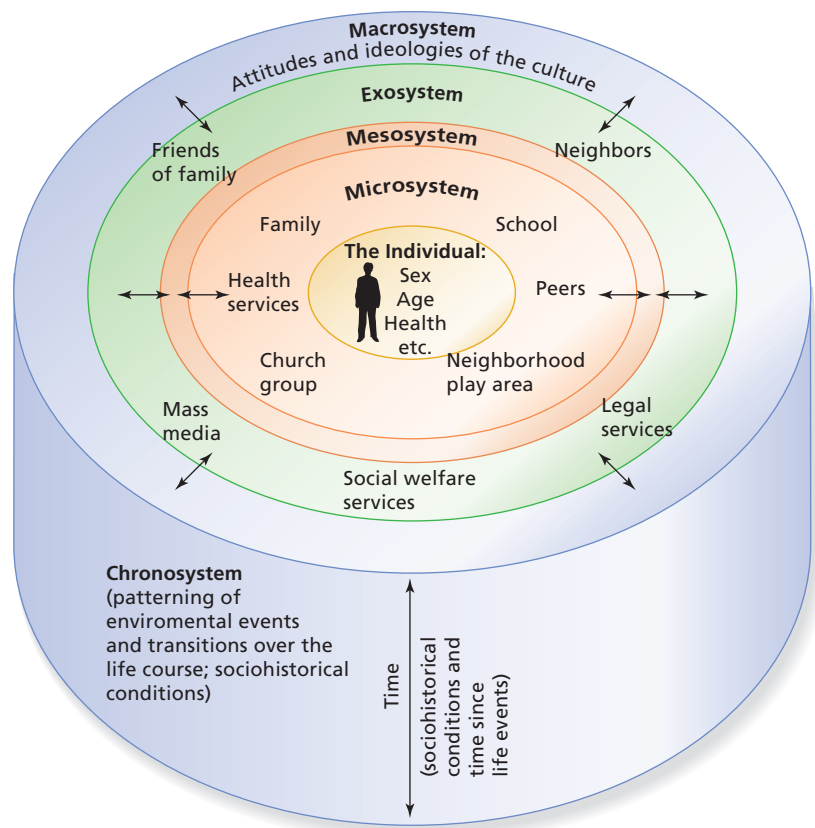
Macrosystem

Attitudes and ideologies of the culture

Exosystem

Friends of family

Neighbors

Mesosystem

Microsystem

Family

School

The Individual:
Sex
Age
Health
etc.

Health services

Peers

Church group

Neighborhood play area

Mass media

Legal services

Social welfare services

Chronosystem
(patterning of enviromental events and transitions over the life course; sociohistorical conditions)

Time
(sociohistorical conditions and time since life events)